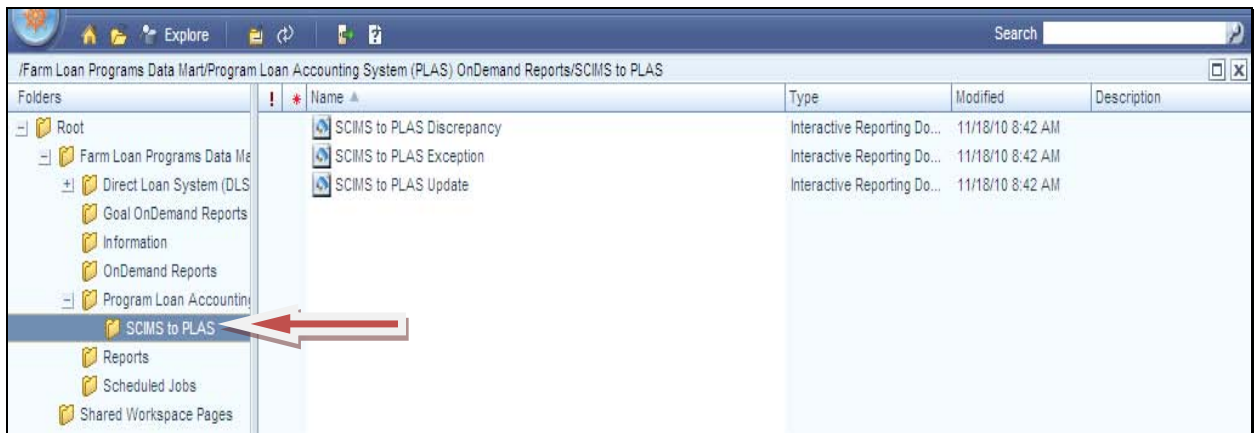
Explore

Search

/Farm Loan Programs Data Mart/Program Loan Accounting System (PLAS) OnDemand Reports/SCIMS to PLAS

Folders

Root
Farm Loan Programs Data Ma
Direct Loan System (DLS
Goal OnDemand Reports
Information
OnDemand Reports
Program Loan Accountin
SCIMS to PLAS
Reports
Scheduled Jobs
Shared Workspace Pages

| ! | * | Name | Type | Modified | Description |
|---|---|---|---|---|---|
| | | SCIMS to PLAS Discrepancy | Interactive Reporting Do... | 11/18/10 8:42 AM | |
| | | SCIMS to PLAS Exception | Interactive Reporting Do... | 11/18/10 8:42 AM | |
| | | SCIMS to PLAS Update | Interactive Reporting Do... | 11/18/10 8:42 AM | |